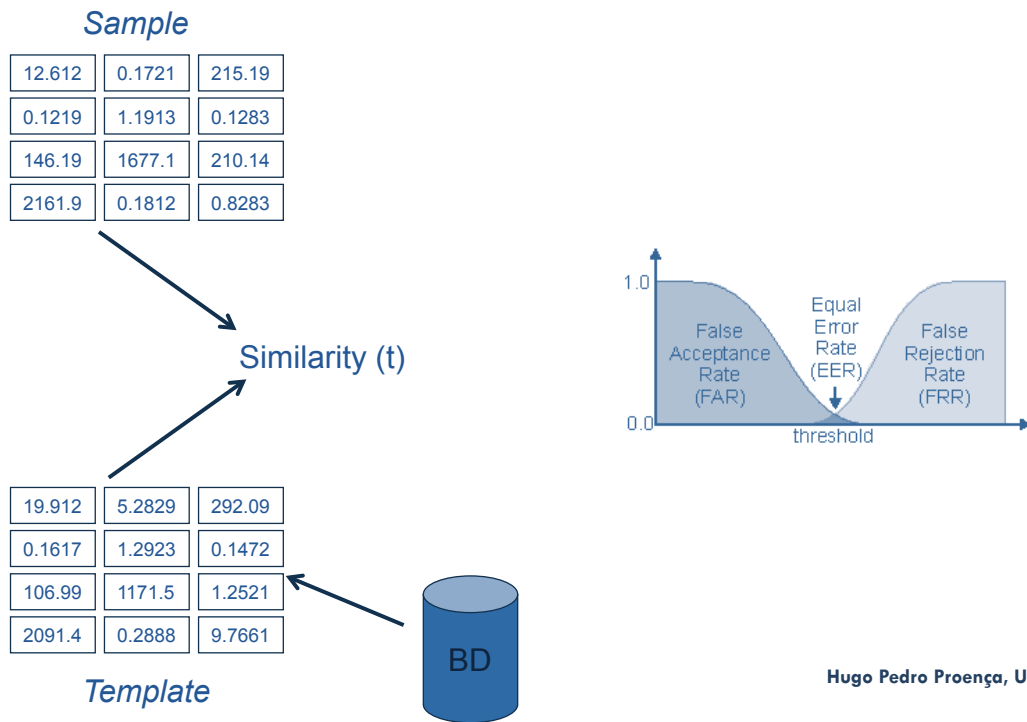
Sample

| 12.612 | 0.1721 | 215.19 |
|---|---|---|
| 0.1219 | 1.1913 | 0.1283 |
| 146.19 | 1677.1 | 210.14 |
| 2161.9 | 0.1812 | 0.8283 |

Similarity (t)

| 19.912 | 5.2829 | 292.09 |
|---|---|---|
| 0.1617 | 1.2923 | 0.1472 |
| 106.99 | 1171.5 | 1.2521 |
| 2091.4 | 0.2888 | 9.7661 |

Template

BD

1.0

0.0

False Acceptance Rate (FAR)

Equal Error Rate (EER)

False Rejection Rate (FRR)

threshold

Hugo Pedro Proença, U